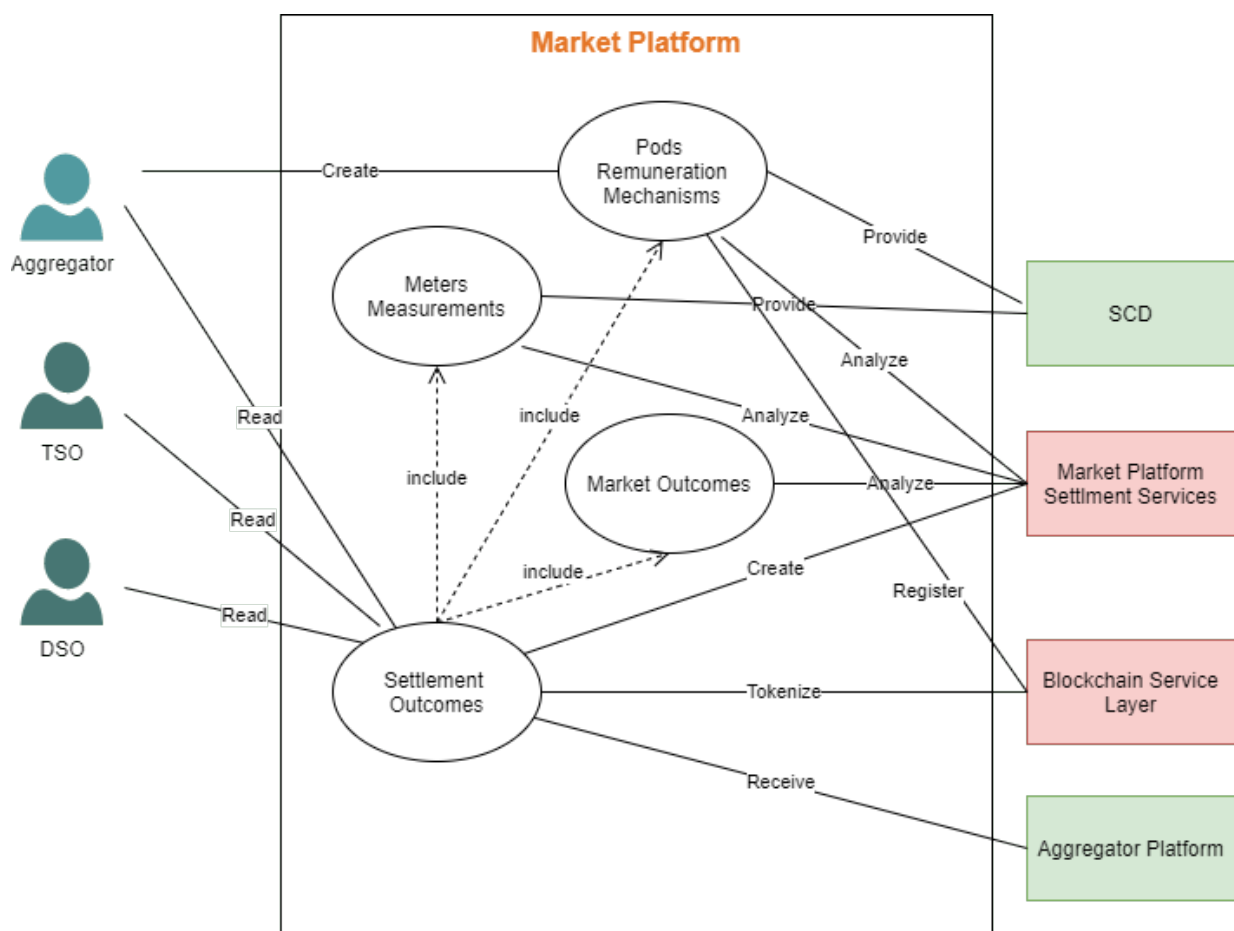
Market Platform

Aggregator

TSO

DSO

Create

Pods Remuneration Mechanisms

Provide

Meters Measurements

Provide

SCD

Analyze

include

Analyze

Read

Read

include

Market Outcomes

Analyze

Market Platform Settlment Services

Read

include

Create

Register

Settlement Outcomes

Tokenize

Blockchain Service Layer

Receive

Aggregator Platform